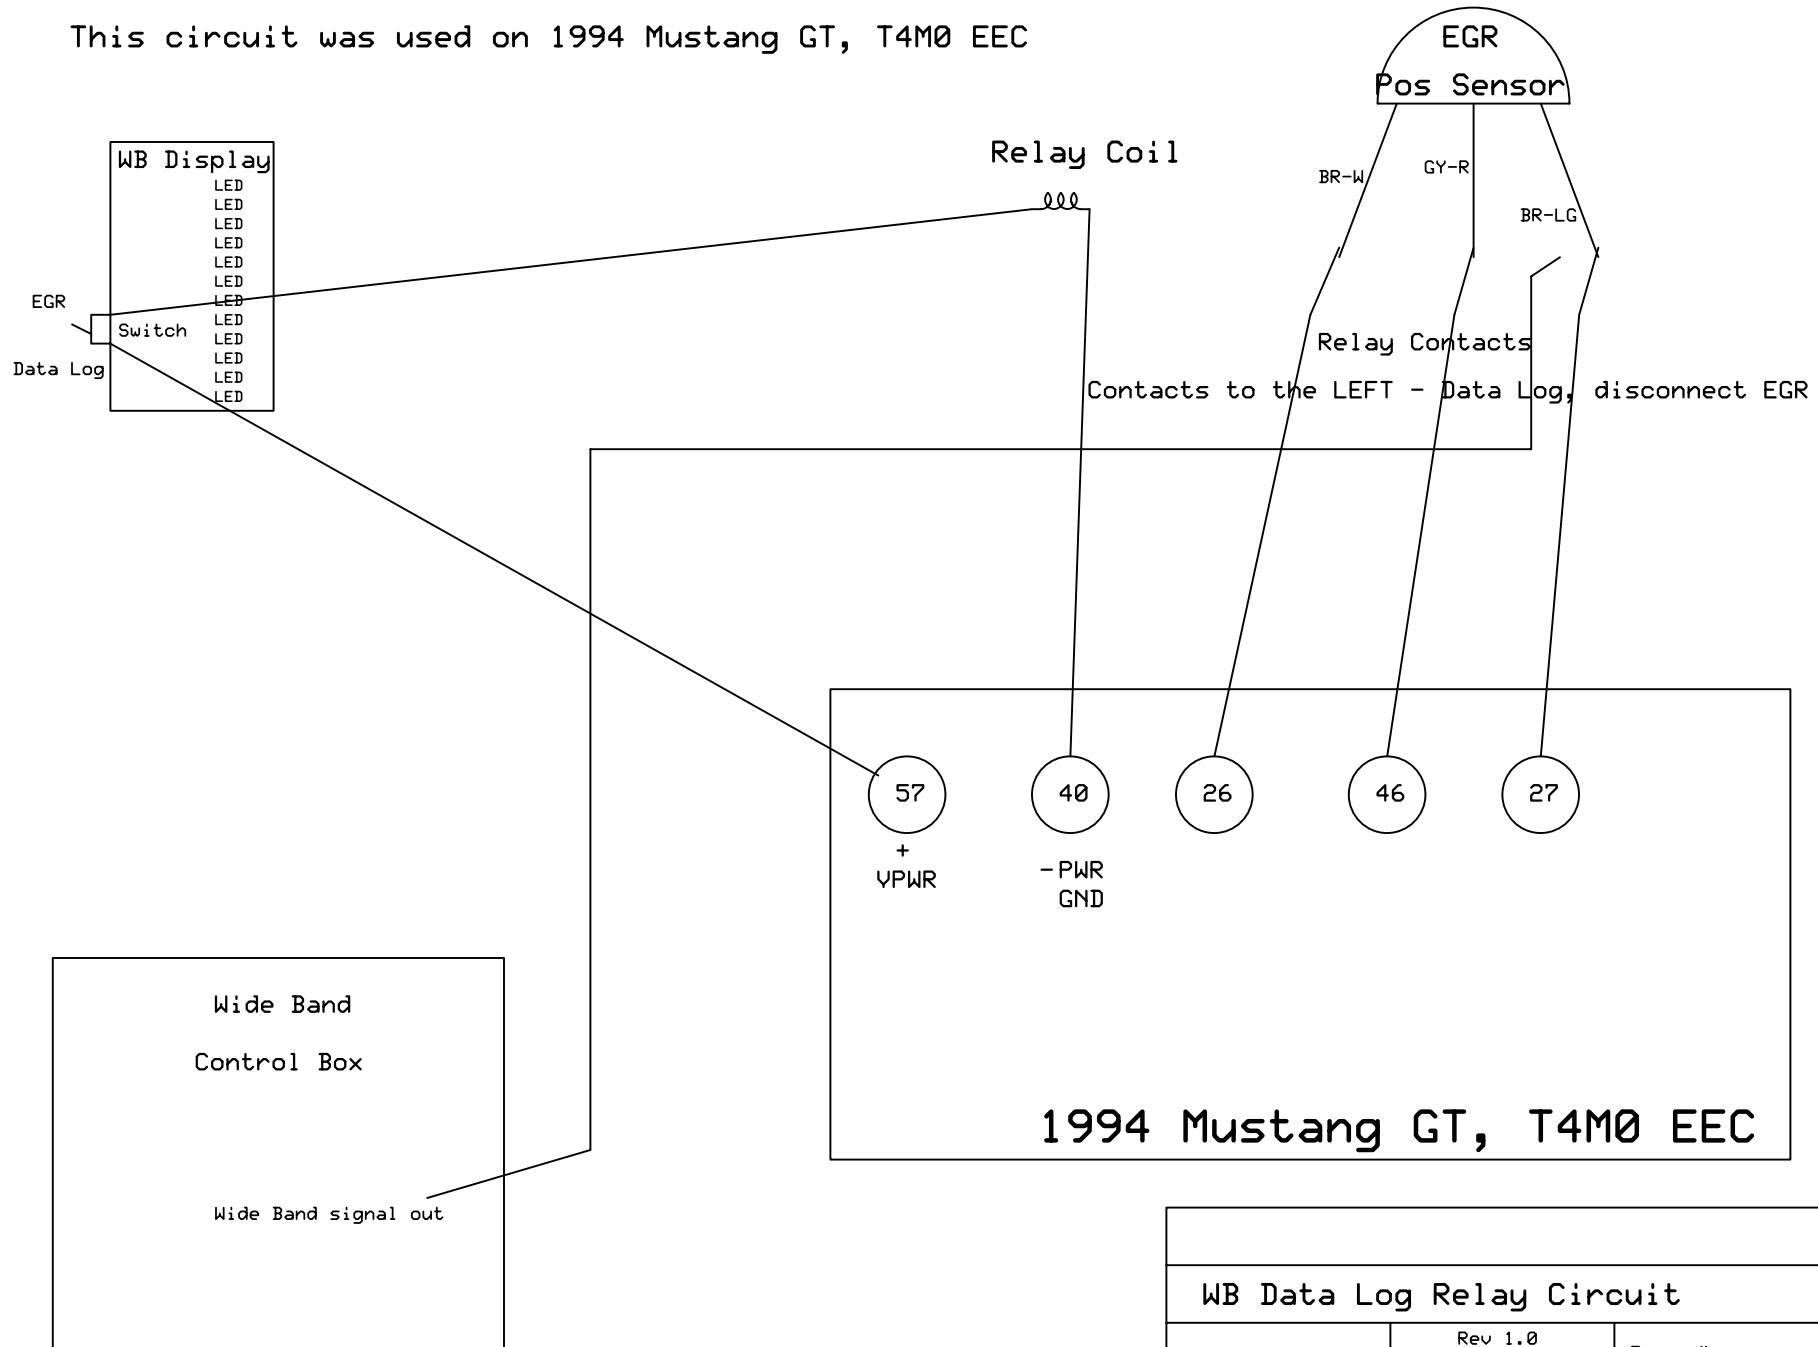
This circuit was used on 1994 Mustang GT, T4M0 EEC

EGR
Pos Sensor

Relay Coil

BR-W
GY-R
BR-LG

WB Display
LED
LED
LED
LED
LED
LED
LED
LED
LED
LED
LED
LED

EGR
Switch
Data Log

Relay Contacts
Contacts to the LEFT - Data Log, disconnect EGR

57
+
VPWR

40
-PWR
GND

26

46

27

1994 Mustang GT, T4M0 EEC

Wide Band
Control Box

Wide Band signal out

WB Data Log Relay Circuit
Rev 1.0
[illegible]